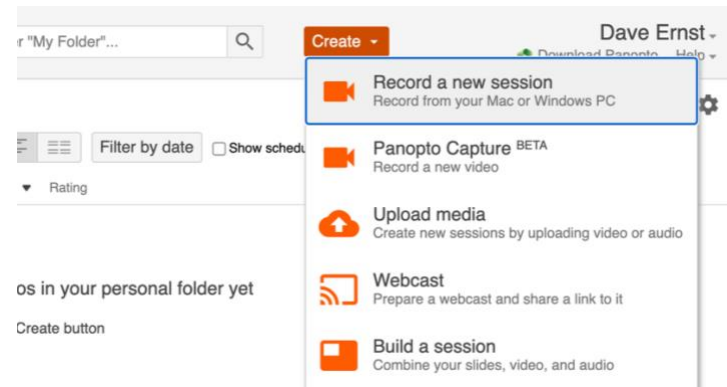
r "My Folder"...

Create ▾

Dave Ernst ▾

Download Panopto Help ▾

Filter by date

Show schedu

▾ Rating

os in your personal folder yet

Create button

Record a new session
Record from your Mac or Windows PC

Panopto Capture BETA
Record a new video

Upload media
Create new sessions by uploading video or audio

Webcast
Prepare a webcast and share a link to it

Build a session
Combine your slides, video, and audio